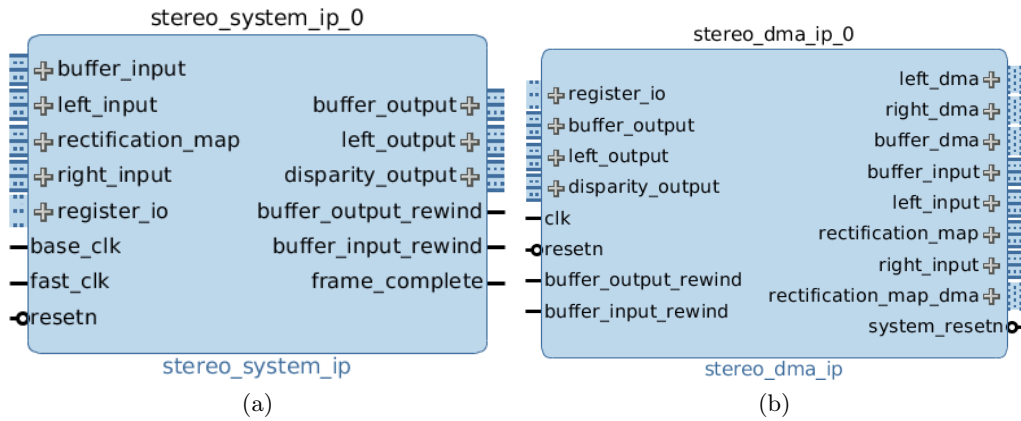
stereo_system_ip_0

buffer_input
left_input
rectification_map
right_input
register_io
base_clk
fast_clk
resetn

buffer_output
left_output
disparity_output
buffer_output_rewind
buffer_input_rewind
frame_complete

stereo_system_ip

(a)

stereo_dma_ip_0

register_io
buffer_output
left_output
disparity_output
clk
resetn
buffer_output_rewind
buffer_input_rewind

left_dma
right_dma
buffer_dma
buffer_input
left_input
rectification_map
right_input
rectification_map_dma
system_resetn

stereo_dma_ip

(b)